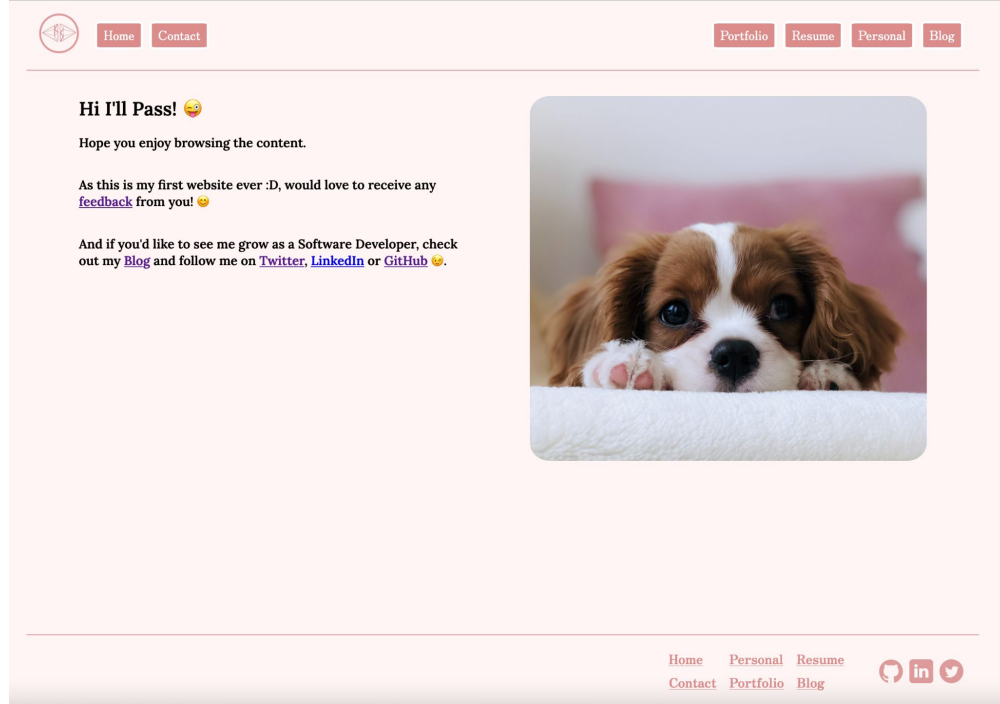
Home Contact

Portfolio Resume Personal Blog

Hi I'll Pass! 😜

Hope you enjoy browsing the content.

As this is my first website ever :D, would love to receive any feedback from you! 😊

And if you'd like to see me grow as a Software Developer, check out my Blog and follow me on Twitter, LinkedIn or GitHub 😏.

Home Personal Resume
Contact Portfolio Blog